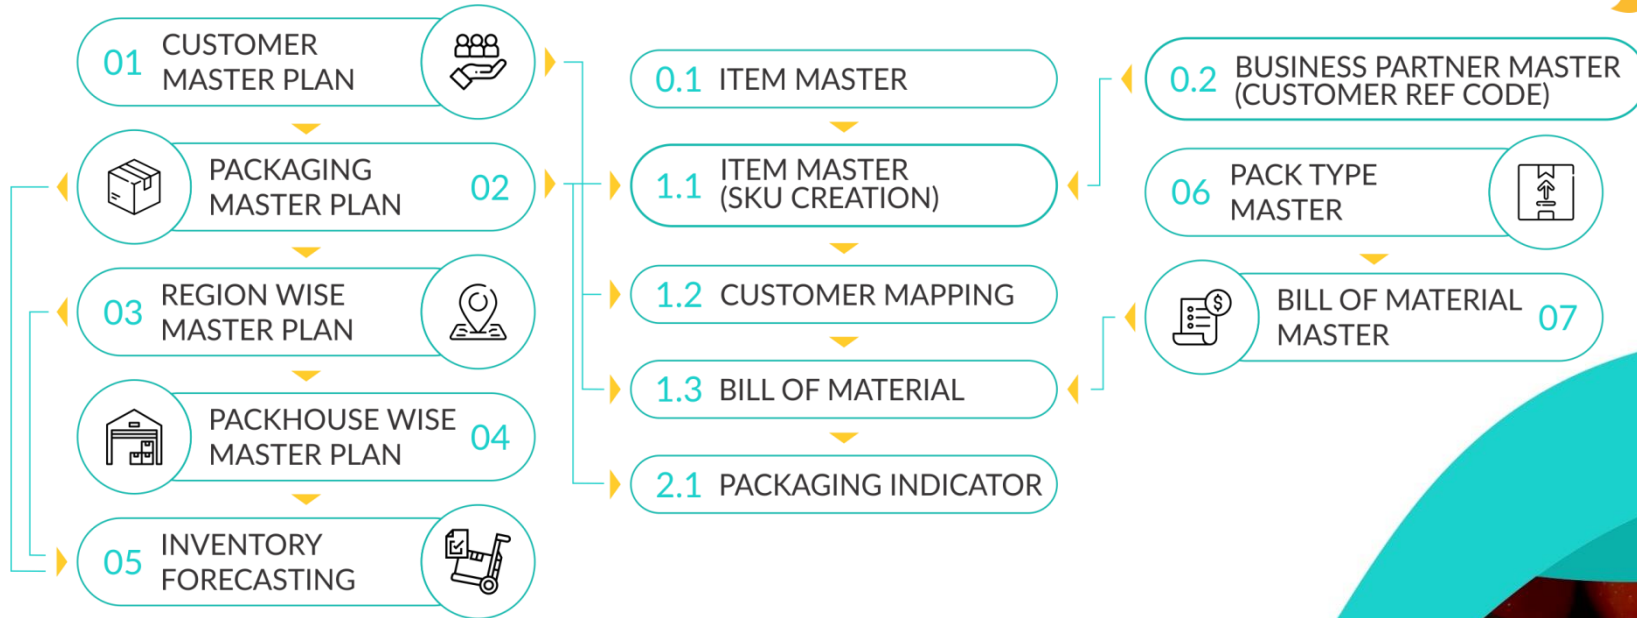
01 CUSTOMER MASTER PLAN

PACKAGING MASTER PLAN 02

03 REGION WISE MASTER PLAN

PACKHOUSE WISE MASTER PLAN 04

05 INVENTORY FORECASTING

0.1 ITEM MASTER

1.1 ITEM MASTER (SKU CREATION)

1.2 CUSTOMER MAPPING

1.3 BILL OF MATERIAL

2.1 PACKAGING INDICATOR

0.2 BUSINESS PARTNER MASTER (CUSTOMER REF CODE)

06 PACK TYPE MASTER

BILL OF MATERIAL MASTER 07